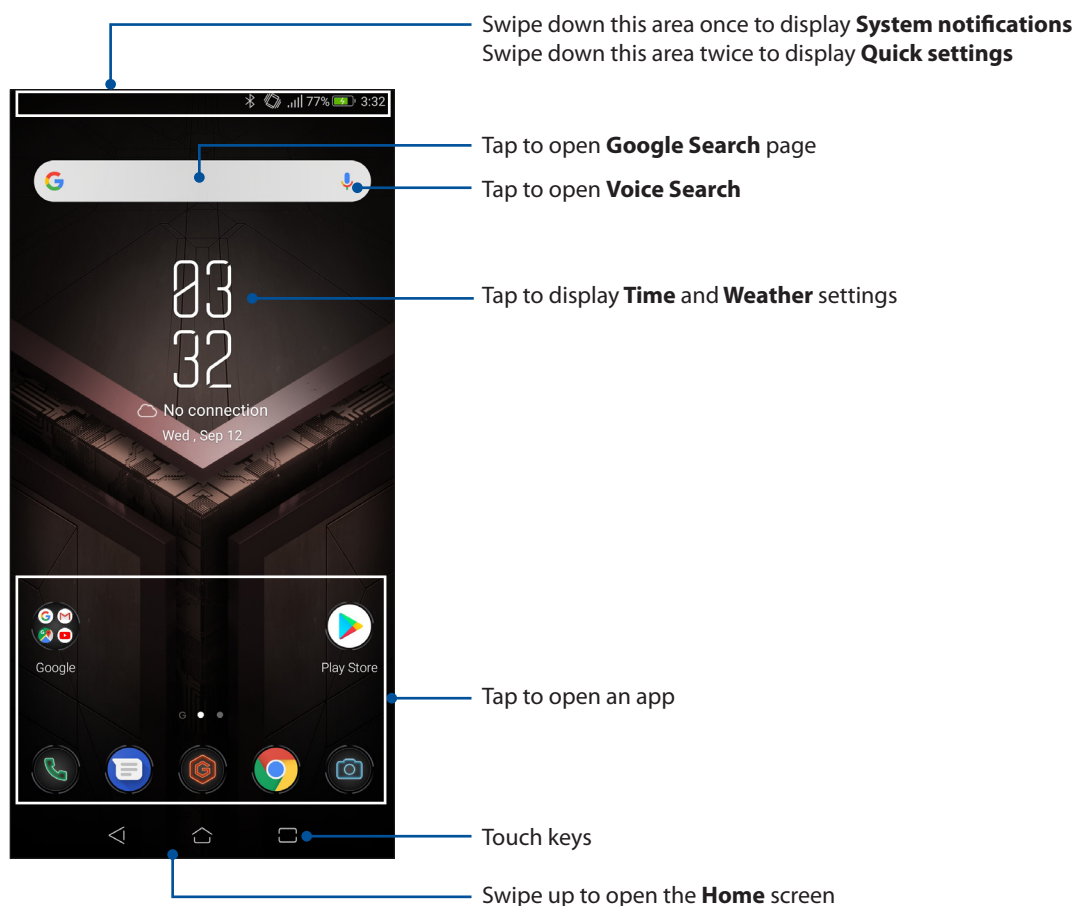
Swipe down this area once to display **System notifications**
Swipe down this area twice to display **Quick settings**

77% 3:32

Tap to open **Google Search** page

Tap to open **Voice Search**

03
32

Tap to display **Time** and **Weather** settings

No connection
Wed , Sep 12

Google

Play Store

Tap to open an app

Touch keys

Swipe up to open the **Home** screen